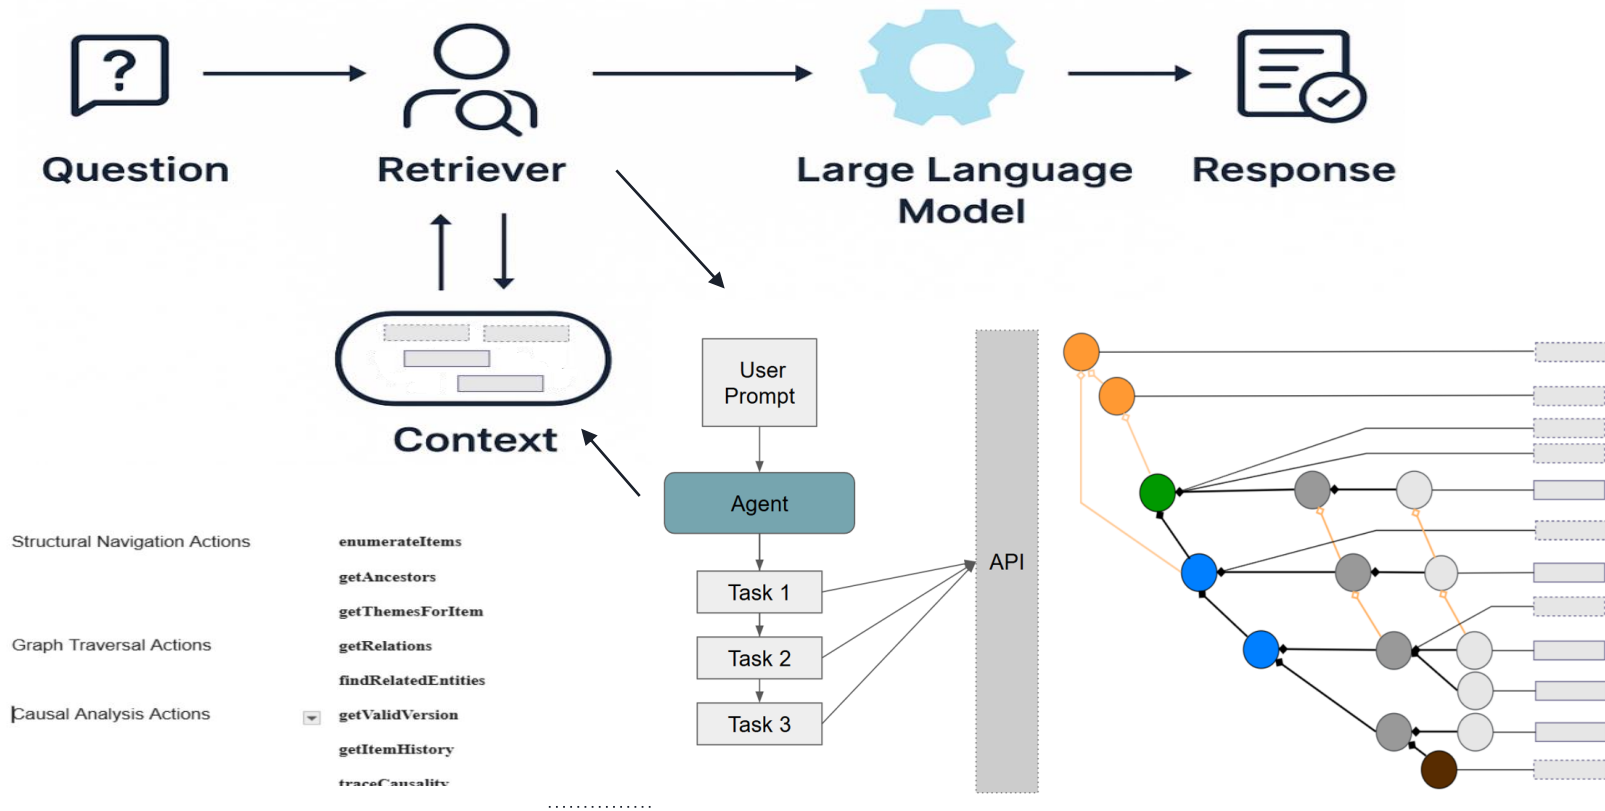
?

Question

Retriever

Large Language Model

Response

Context

User Prompt

Agent

Task 1

Task 2

Task 3

API

Structural Navigation Actions

enumerateItems

getAncestors

getThemesForItem

Graph Traversal Actions

getRelations

findRelatedEntities

Causal Analysis Actions

getValidVersion

getItemHistory

traceCausality